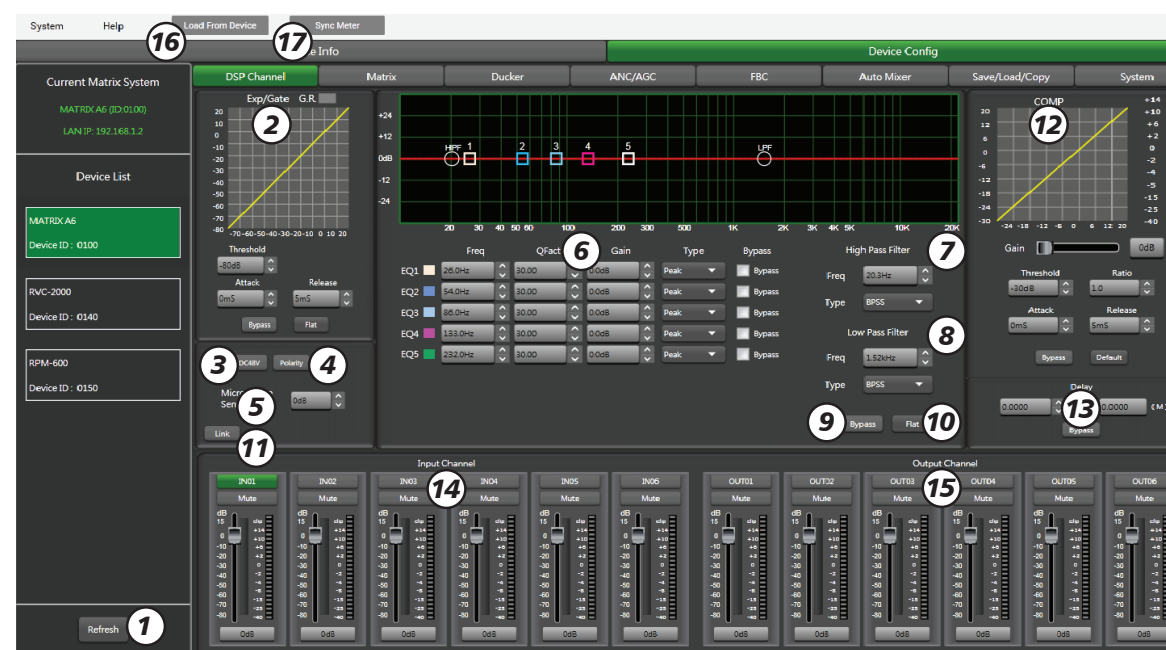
System Help Load From Device Sync Meter

16 17 e Info Device Config

Current Matrix System

MATRIX A6 (ID:0100)

LAN IP: 192.168.1.2

Device List

MATRIX A6

Device ID : 0100

RVC-2000

Device ID : 0140

RPM-600

Device ID : 0150

Refresh 1

DSP Channel Matrix Ducker ANC/AGC FBC Auto Mixer Save/Load/Copy System

Exp/Gate G.R.

2

20 10 0 -10 -20 -30 -40 -50 -60 -70 -80

-70 -60 -50 -40 -30 -20 -10 0 10 20

Threshold

-80dB

Attack Release

0mS 5mS

Bypass Flat

3 DC48V Polarity 4

Micro 5 Sen 0dB

Link

11

+24 +12 0dB -12 -24

HPF 1 2 3 4 5 LPF

20 30 40 50 60 100 200 300 500 1K 2K 3K 4K 5K 10K 20K

Freq QFact 6 Gain Type Bypass

EQ1 26.0Hz 30.00 0.0dB Peak Bypass

EQ2 54.0Hz 30.00 0.0dB Peak Bypass

EQ3 86.0Hz 30.00 0.0dB Peak Bypass

EQ4 133.0Hz 30.00 0.0dB Peak Bypass

EQ5 232.0Hz 30.00 0.0dB Peak Bypass

High Pass Filter 7

Freq 20.3Hz

Type BPSS

Low Pass Filter 8

Freq 1.52kHz

Type BPSS

9 Bypass Flat 10

COMP 12

20 12 4 0 -6 -12 -18 -24 -30

-24 -18 -12 -6 0 6 12 20

+14 +10 +6 +2 0 -2 -6 -10 -15 -25 -40

Gain 0dB

Threshold Ratio

-30dB 1.0

Attack Release

0mS 5mS

Bypass Default

Delay

0.0000 13 0.0000 (M)

Bypass

Input Channel Output Channel

IN01 IN02 IN03 14 IN04 IN05 IN06 OUT01 OUT02 OUT03 15 OUT04 OUT05 OUT06

Mute

dB 15 0 -10 -20 -30 -40 -50 -60 -70 -80

clip +14 +10 +6 +2 0 -2 -6 -10 -15 -25 -40

0dB